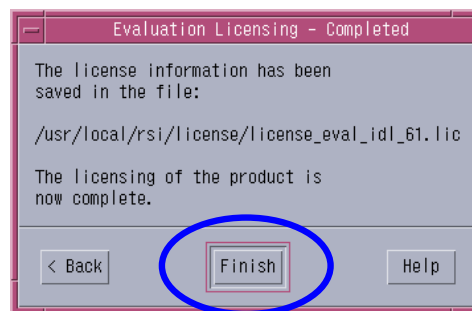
Evaluation Licensing - Completed

The license information has been saved in the file:

/usr/local/rsi/license/license_eval_idl_61.lic

The licensing of the product is now complete.

< Back

Finish

Help